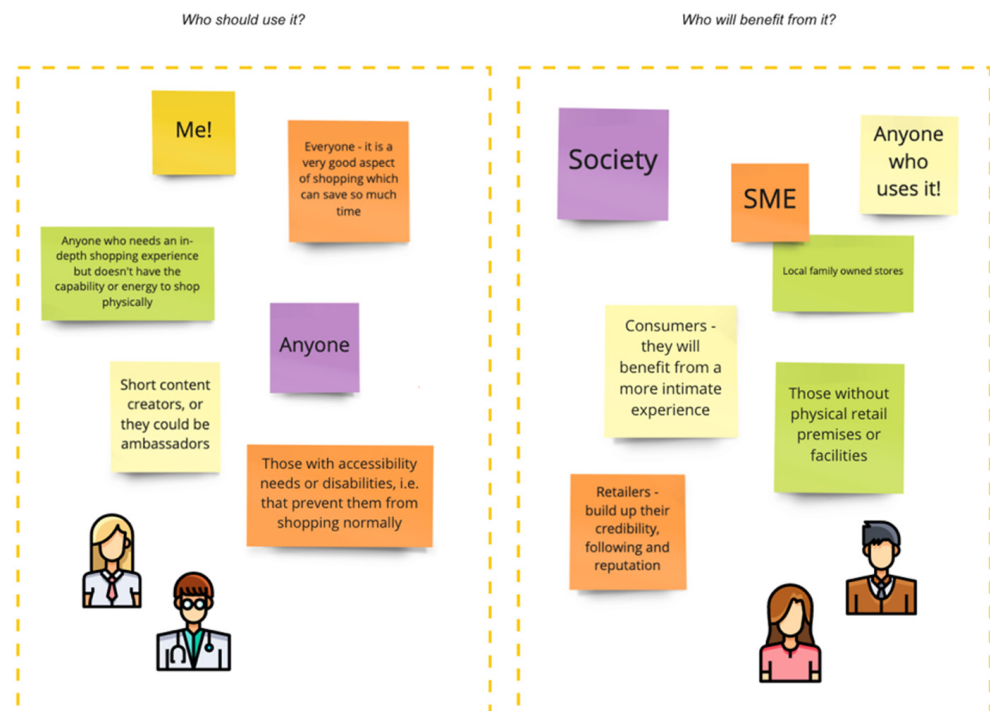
Who should use it?

Me!

Everyone - it is a very good aspect of shopping which can save so much time

Anyone who needs an in-depth shopping experience but doesn't have the capability or energy to shop physically

Anyone

Short content creators, or they could be ambassadors

Those with accessibility needs or disabilities, i.e. that prevent them from shopping normally

Who will benefit from it?

Society

SME

Anyone who uses it!

Local family owned stores

Consumers - they will benefit from a more intimate experience

Those without physical retail premises or facilities

Retailers - build up their credibility, following and reputation